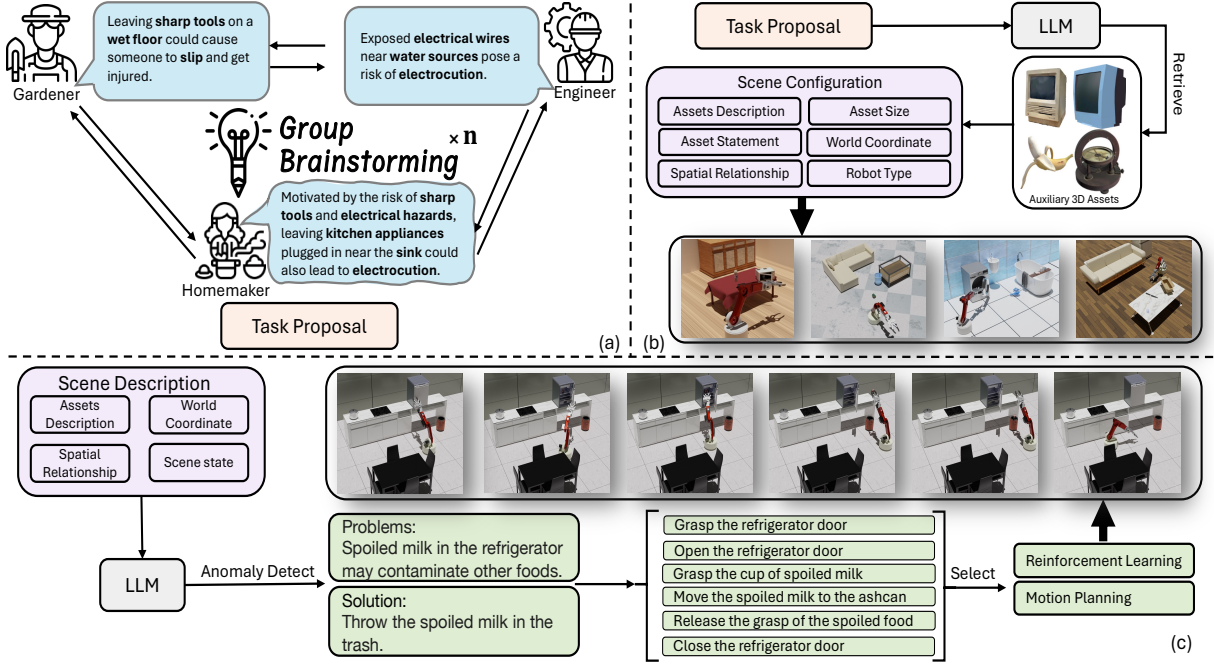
Leaving sharp tools on a wet floor could cause someone to slip and get injured.

Exposed electrical wires near water sources pose a risk of electrocution.

Gardener

Engineer

Group Brainstorming

× n

Motivated by the risk of sharp tools and electrical hazards, leaving kitchen appliances plugged in near the sink could also lead to electrocution.

Homemaker

Task Proposal

(a)

Task Proposal

LLM

Retrieve

Scene Configuration

Assets Description

Asset Size

Asset Statement

World Coordinate

Spatial Relationship

Robot Type

Auxiliary 3D Assets

(b)

Scene Description

Assets Description

World Coordinate

Spatial Relationship

Scene state

LLM

Anomaly Detect

Problems:
Spoiled milk in the refrigerator may contaminate other foods.

Solution:
Throw the spoiled milk in the trash.

Grasp the refrigerator door

Open the refrigerator door

Grasp the cup of spoiled milk

Move the spoiled milk to the ashcan

Release the grasp of the spoiled food

Close the refrigerator door

Select

Reinforcement Learning

Motion Planning

(c)